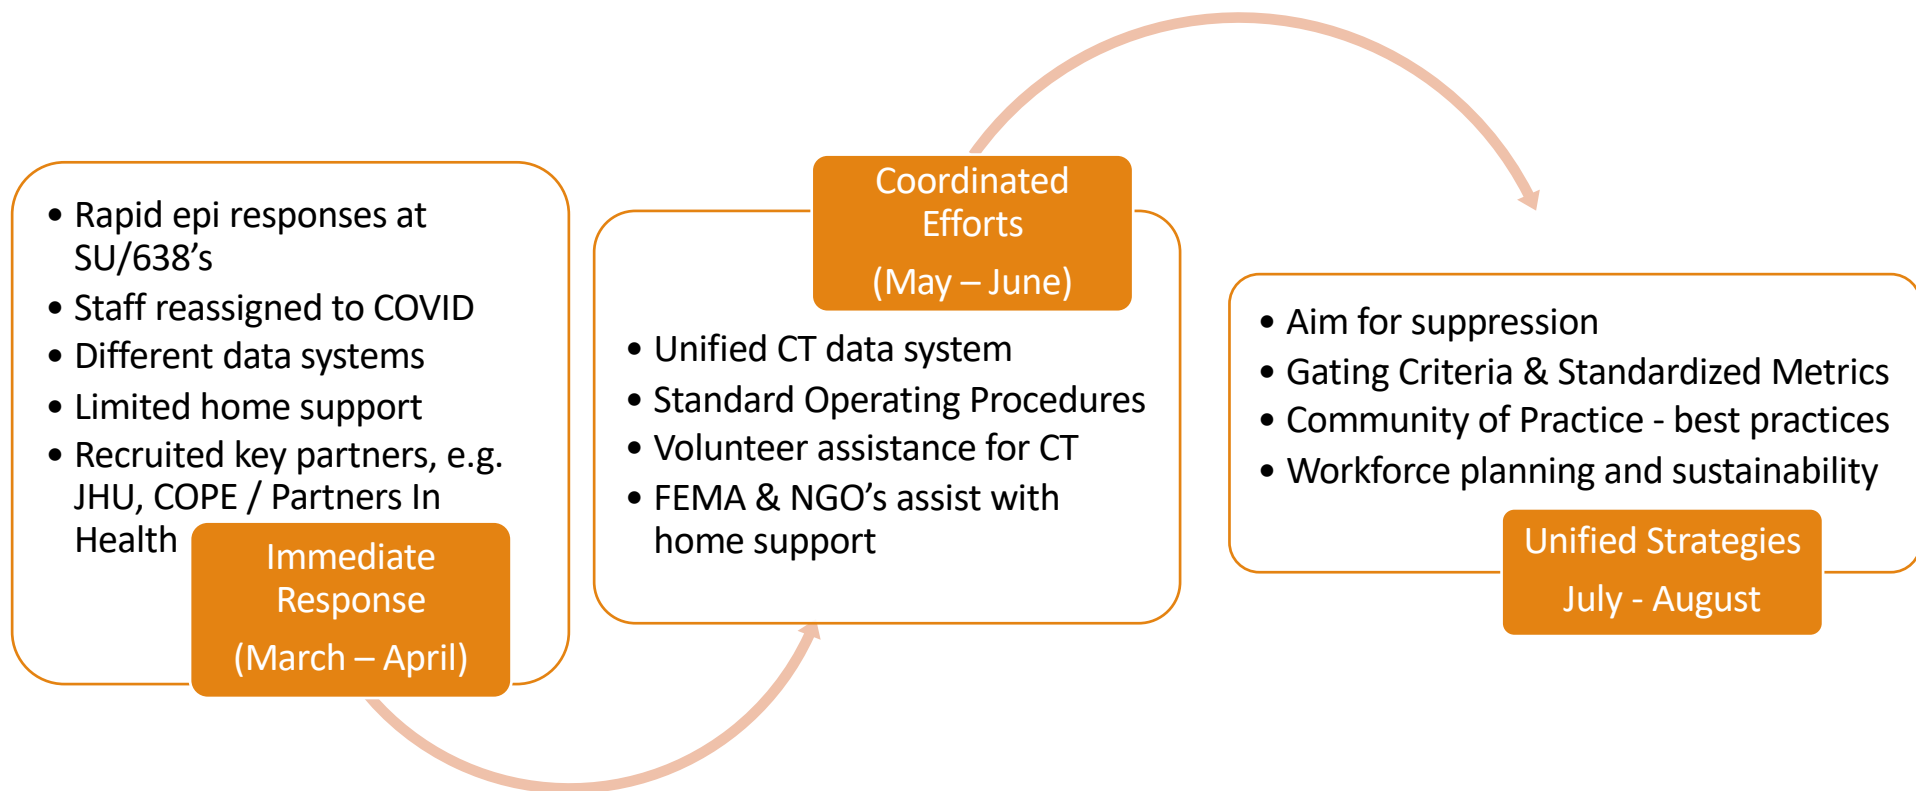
• Rapid epi responses at SU/638's
• Staff reassigned to COVID
• Different data systems
• Limited home support
• Recruited key partners, e.g. JHU, COPE / Partners In Health

Immediate Response
(March – April)

Coordinated Efforts
(May – June)

• Unified CT data system
• Standard Operating Procedures
• Volunteer assistance for CT
• FEMA & NGO's assist with home support

• Aim for suppression
• Gating Criteria & Standardized Metrics
• Community of Practice - best practices
• Workforce planning and sustainability

Unified Strategies
July - August